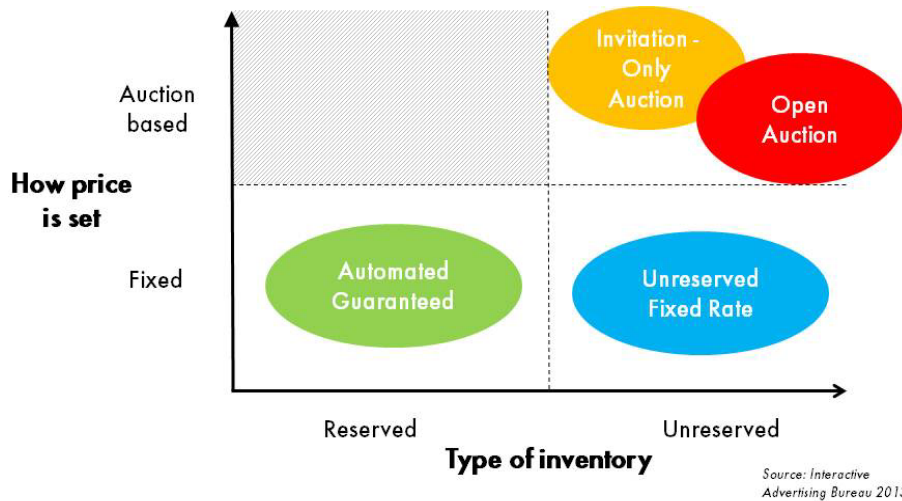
Auction based

How price is set

Fixed

Invitation - Only Auction

Open Auction

Automated Guaranteed

Unreserved Fixed Rate

Reserved

Unreserved

Type of inventory

Source: Interactive Advertising Bureau 201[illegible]